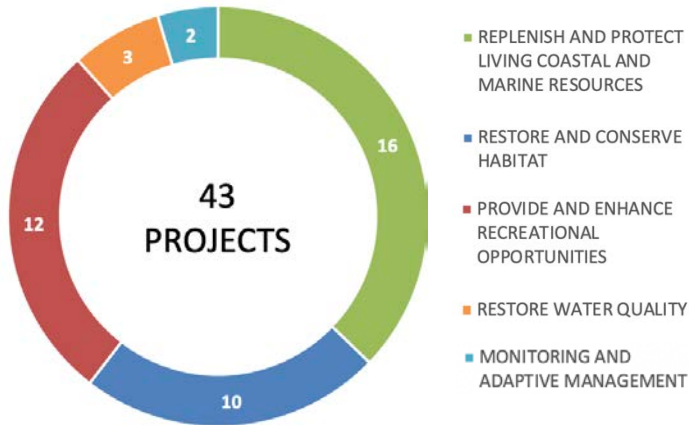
2

3

16

12

43
PROJECTS

10

REPLENISH AND PROTECT LIVING COASTAL AND MARINE RESOURCES

RESTORE AND CONSERVE HABITAT

PROVIDE AND ENHANCE RECREATIONAL OPPORTUNITIES

RESTORE WATER QUALITY

MONITORING AND ADAPTIVE MANAGEMENT